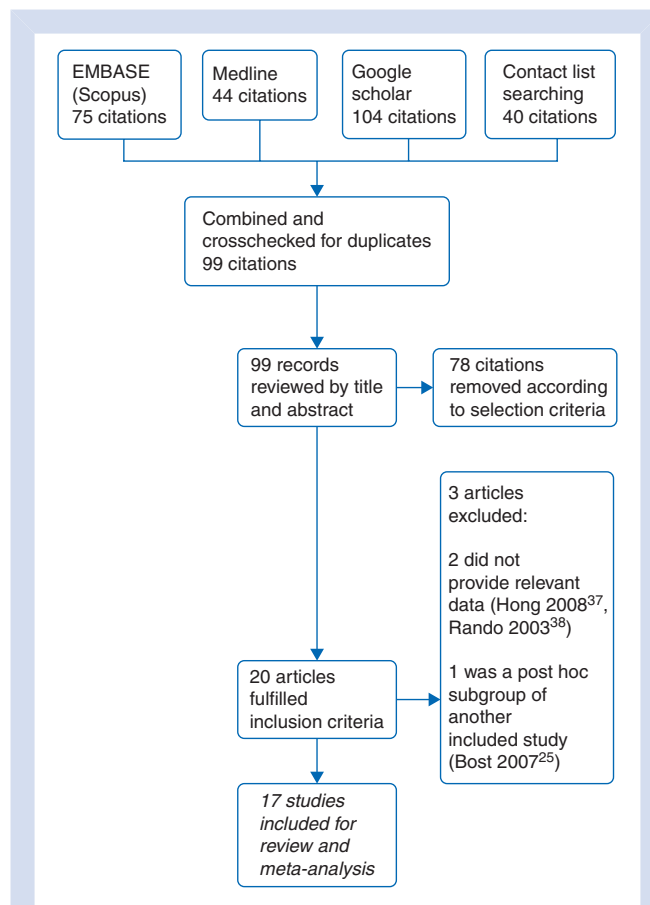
EMBASE (Scopus) 75 citations

Medline 44 citations

Google scholar 104 citations

Contact list searching 40 citations

Combined and crosschecked for duplicates 99 citations

99 records reviewed by title and abstract

78 citations removed according to selection criteria

3 articles excluded:

2 did not provide relevant data (Hong 2008$^{37}$, Rando 2003$^{38}$)

1 was a post hoc subgroup of another included study (Bost 2007$^{25}$)

20 articles fulfilled inclusion criteria

*17 studies included for review and meta-analysis*